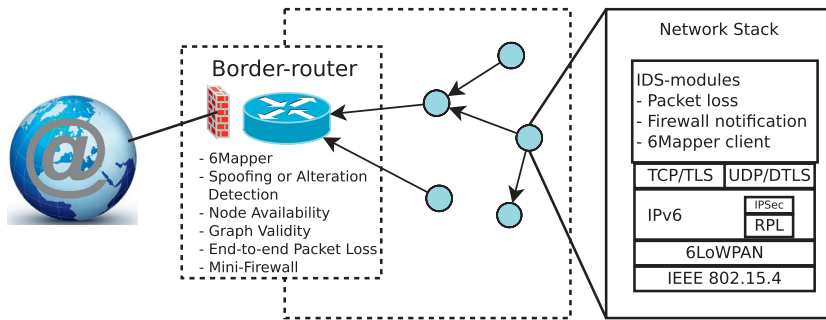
Border-router

- 6Mapper
- Spoofing or Alteration Detection
- Node Availability
- Graph Validity
- End-to-end Packet Loss
- Mini-Firewall

Network Stack

IDS-modules
- Packet loss
- Firewall notification
- 6Mapper client

TCP/TLS

UDP/DTLS

IPv6

IPSec

RPL

6LoWPAN

IEEE 802.15.4